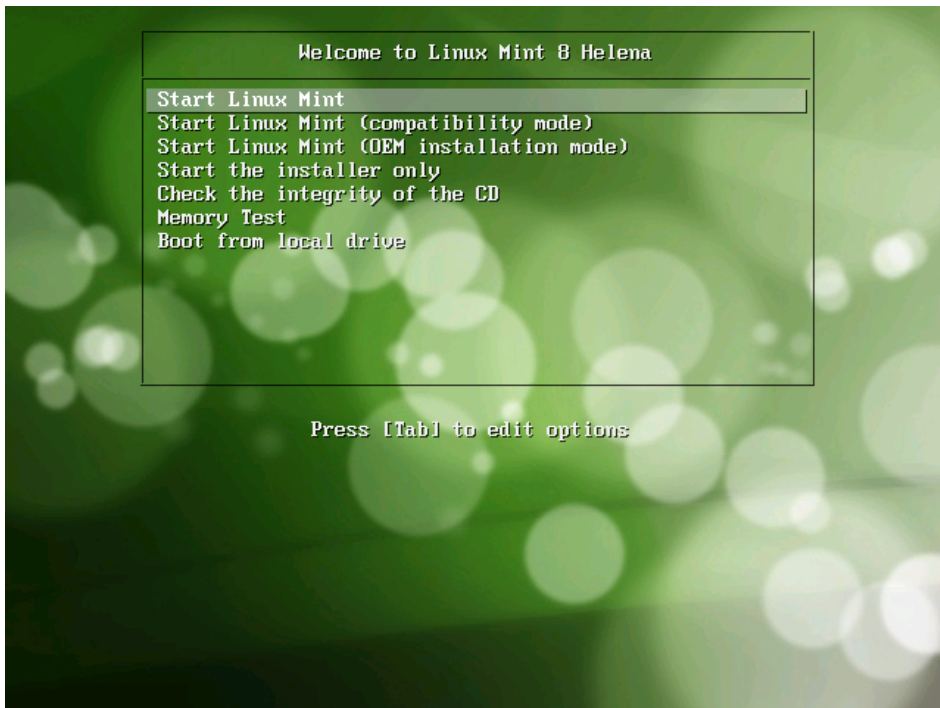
Welcome to Linux Mint 8 Helena

Start Linux Mint
Start Linux Mint (compatibility mode)
Start Linux Mint (OEM installation mode)
Start the installer only
Check the integrity of the CD
Memory Test
Boot from local drive

Press [Tab] to edit options